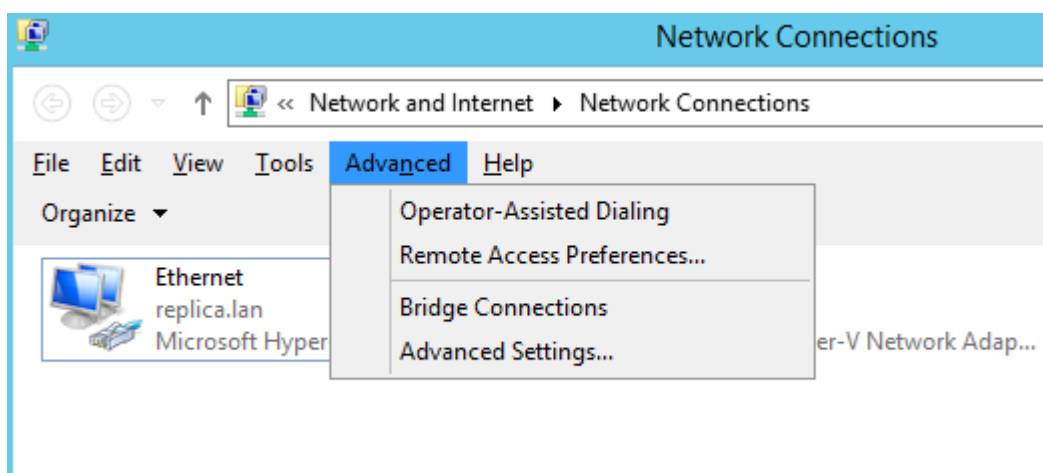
Network Connections

« Network and Internet ▸ Network Connections

File Edit View Tools Advanced Help

Organize ▾

Ethernet
replica.lan
Microsoft Hyper

Operator-Assisted Dialing
Remote Access Preferences...
Bridge Connections
Advanced Settings...

er-V Network Adap...